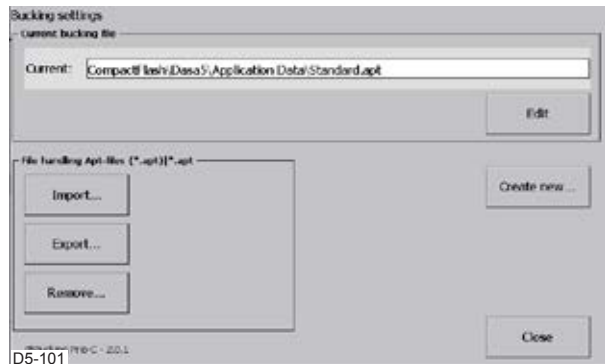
Bucking settings
Current bucking file
Current: CompactFlash\Dasa5\Application Data\Standard.apt
Edit
File handling Apt-files (*.apt)|*.apt
Import...
Export...
Remove...
Create new...
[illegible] Pro-C - 2.0.1
Close
D5-101